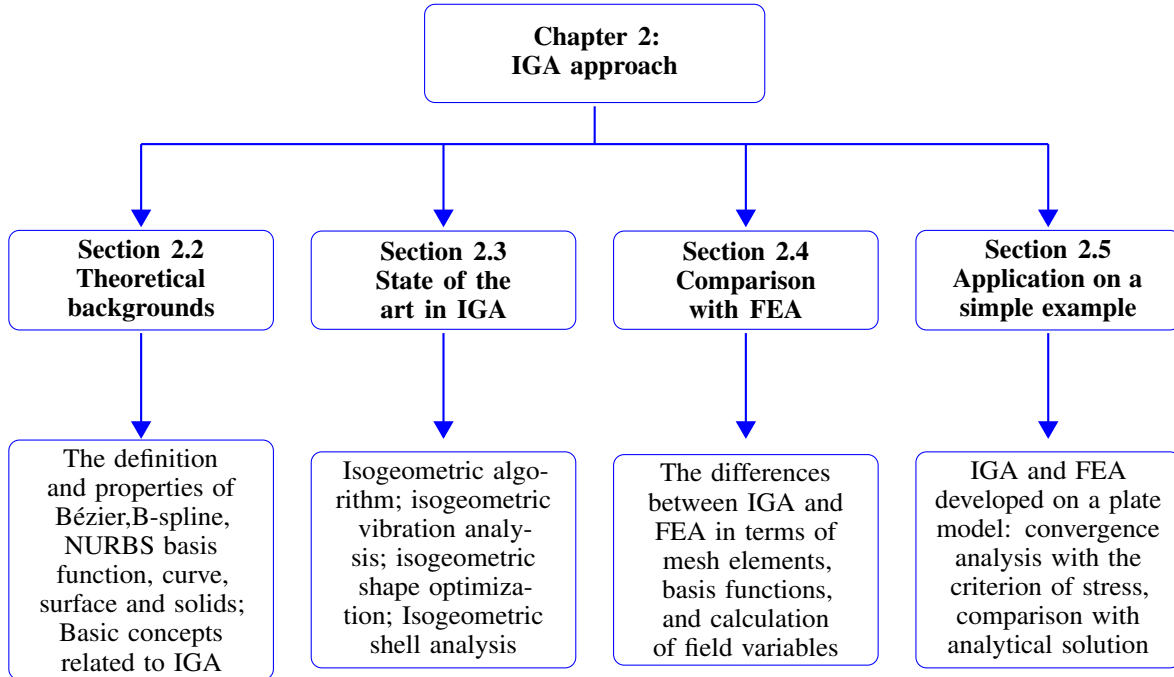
Chapter 2:
IGA approach

Section 2.2
Theoretical backgrounds

Section 2.3
State of the art in IGA

Section 2.4
Comparison with FEA

Section 2.5
Application on a simple example

The definition and properties of Bézier,B-spline, NURBS basis function, curve, surface and solids; Basic concepts related to IGA

Isogeometric algorithm; isogeometric vibration analysis; isogeometric shape optimization; Isogeometric shell analysis

The differences between IGA and FEA in terms of mesh elements, basis functions, and calculation of field variables

IGA and FEA developed on a plate model: convergence analysis with the criterion of stress, comparison with analytical solution